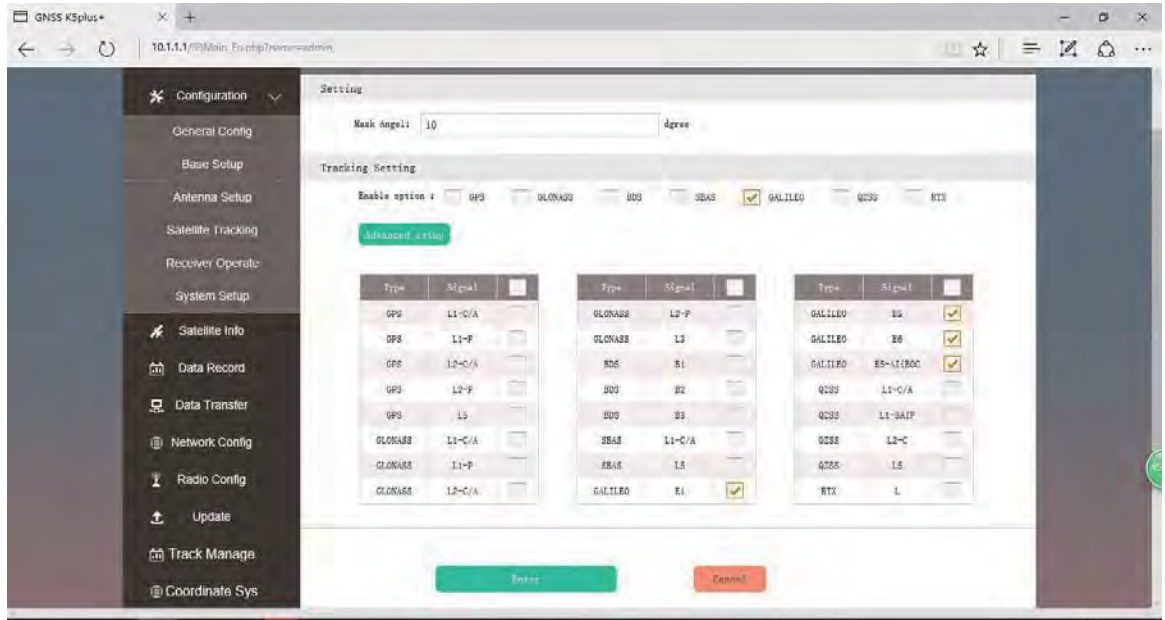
GNSS K5plus+

10.1.1.1/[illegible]

Configuration

General Config

Base Setup

Antenna Setup

Satellite Tracking

Receiver Operate

System Setup

Satellite Info

Data Record

Data Transfer

Network Config

Radio Config

Update

Track Manage

Coordinate Sys

Setting

Mask Angel: 10 dgree

Tracking Setting

Enable option : GPS GLONASS BDS SBAS GALILEO QZSS RTX

Advanced setup

| Type | Signal | |
|---|---|---|
| GPS | L1-C/A | |
| GPS | L1-P | |
| GPS | L2-C/A | |
| GPS | L2-P | |
| GPS | L5 | |
| GLONASS | L1-C/A | |
| GLONASS | L1-P | |
| GLONASS | L2-C/A | |

| Type | Signal | |
|---|---|---|
| GLONASS | L2-P | |
| GLONASS | L3 | |
| BDS | B1 | |
| BDS | B2 | |
| BDS | B3 | |
| SBAS | L1-C/A | |
| SBAS | L5 | |
| GALILEO | E1 | ✓ |

| Type | Signal | |
|---|---|---|
| GALILEO | E5 | ✓ |
| GALILEO | E6 | ✓ |
| GALILEO | E5-AltBOC | ✓ |
| QZSS | L1-C/A | |
| QZSS | L1-SAIF | |
| QZSS | L2-C | |
| QZSS | L5 | |
| RTX | L | |

Enter

Cancel